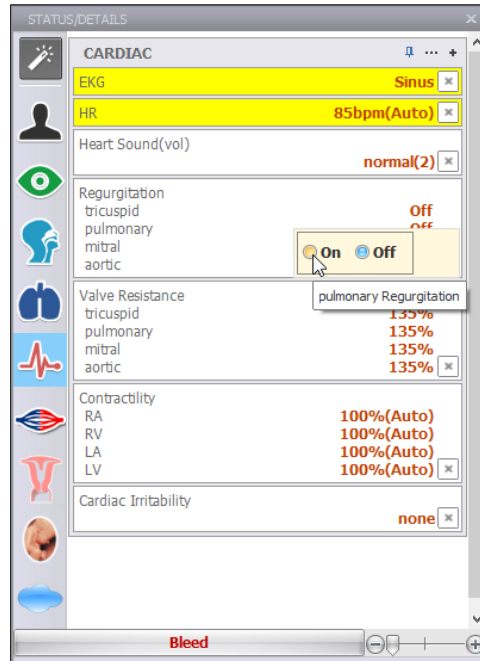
STATUS/DETAILS

CARDIAC

EKG Sinus

HR 85bpm(Auto)

Heart Sound(vol)
normal(2)

Regurgitation
tricuspid Off
pulmonary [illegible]
mitral
aortic

On Off

pulmonary Regurgitation

Valve Resistance
tricuspid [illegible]
pulmonary 135%
mitral 135%
aortic 135%

Contractility
RA 100%(Auto)
RV 100%(Auto)
LA 100%(Auto)
LV 100%(Auto)

Cardiac Irritability
none

Bleed